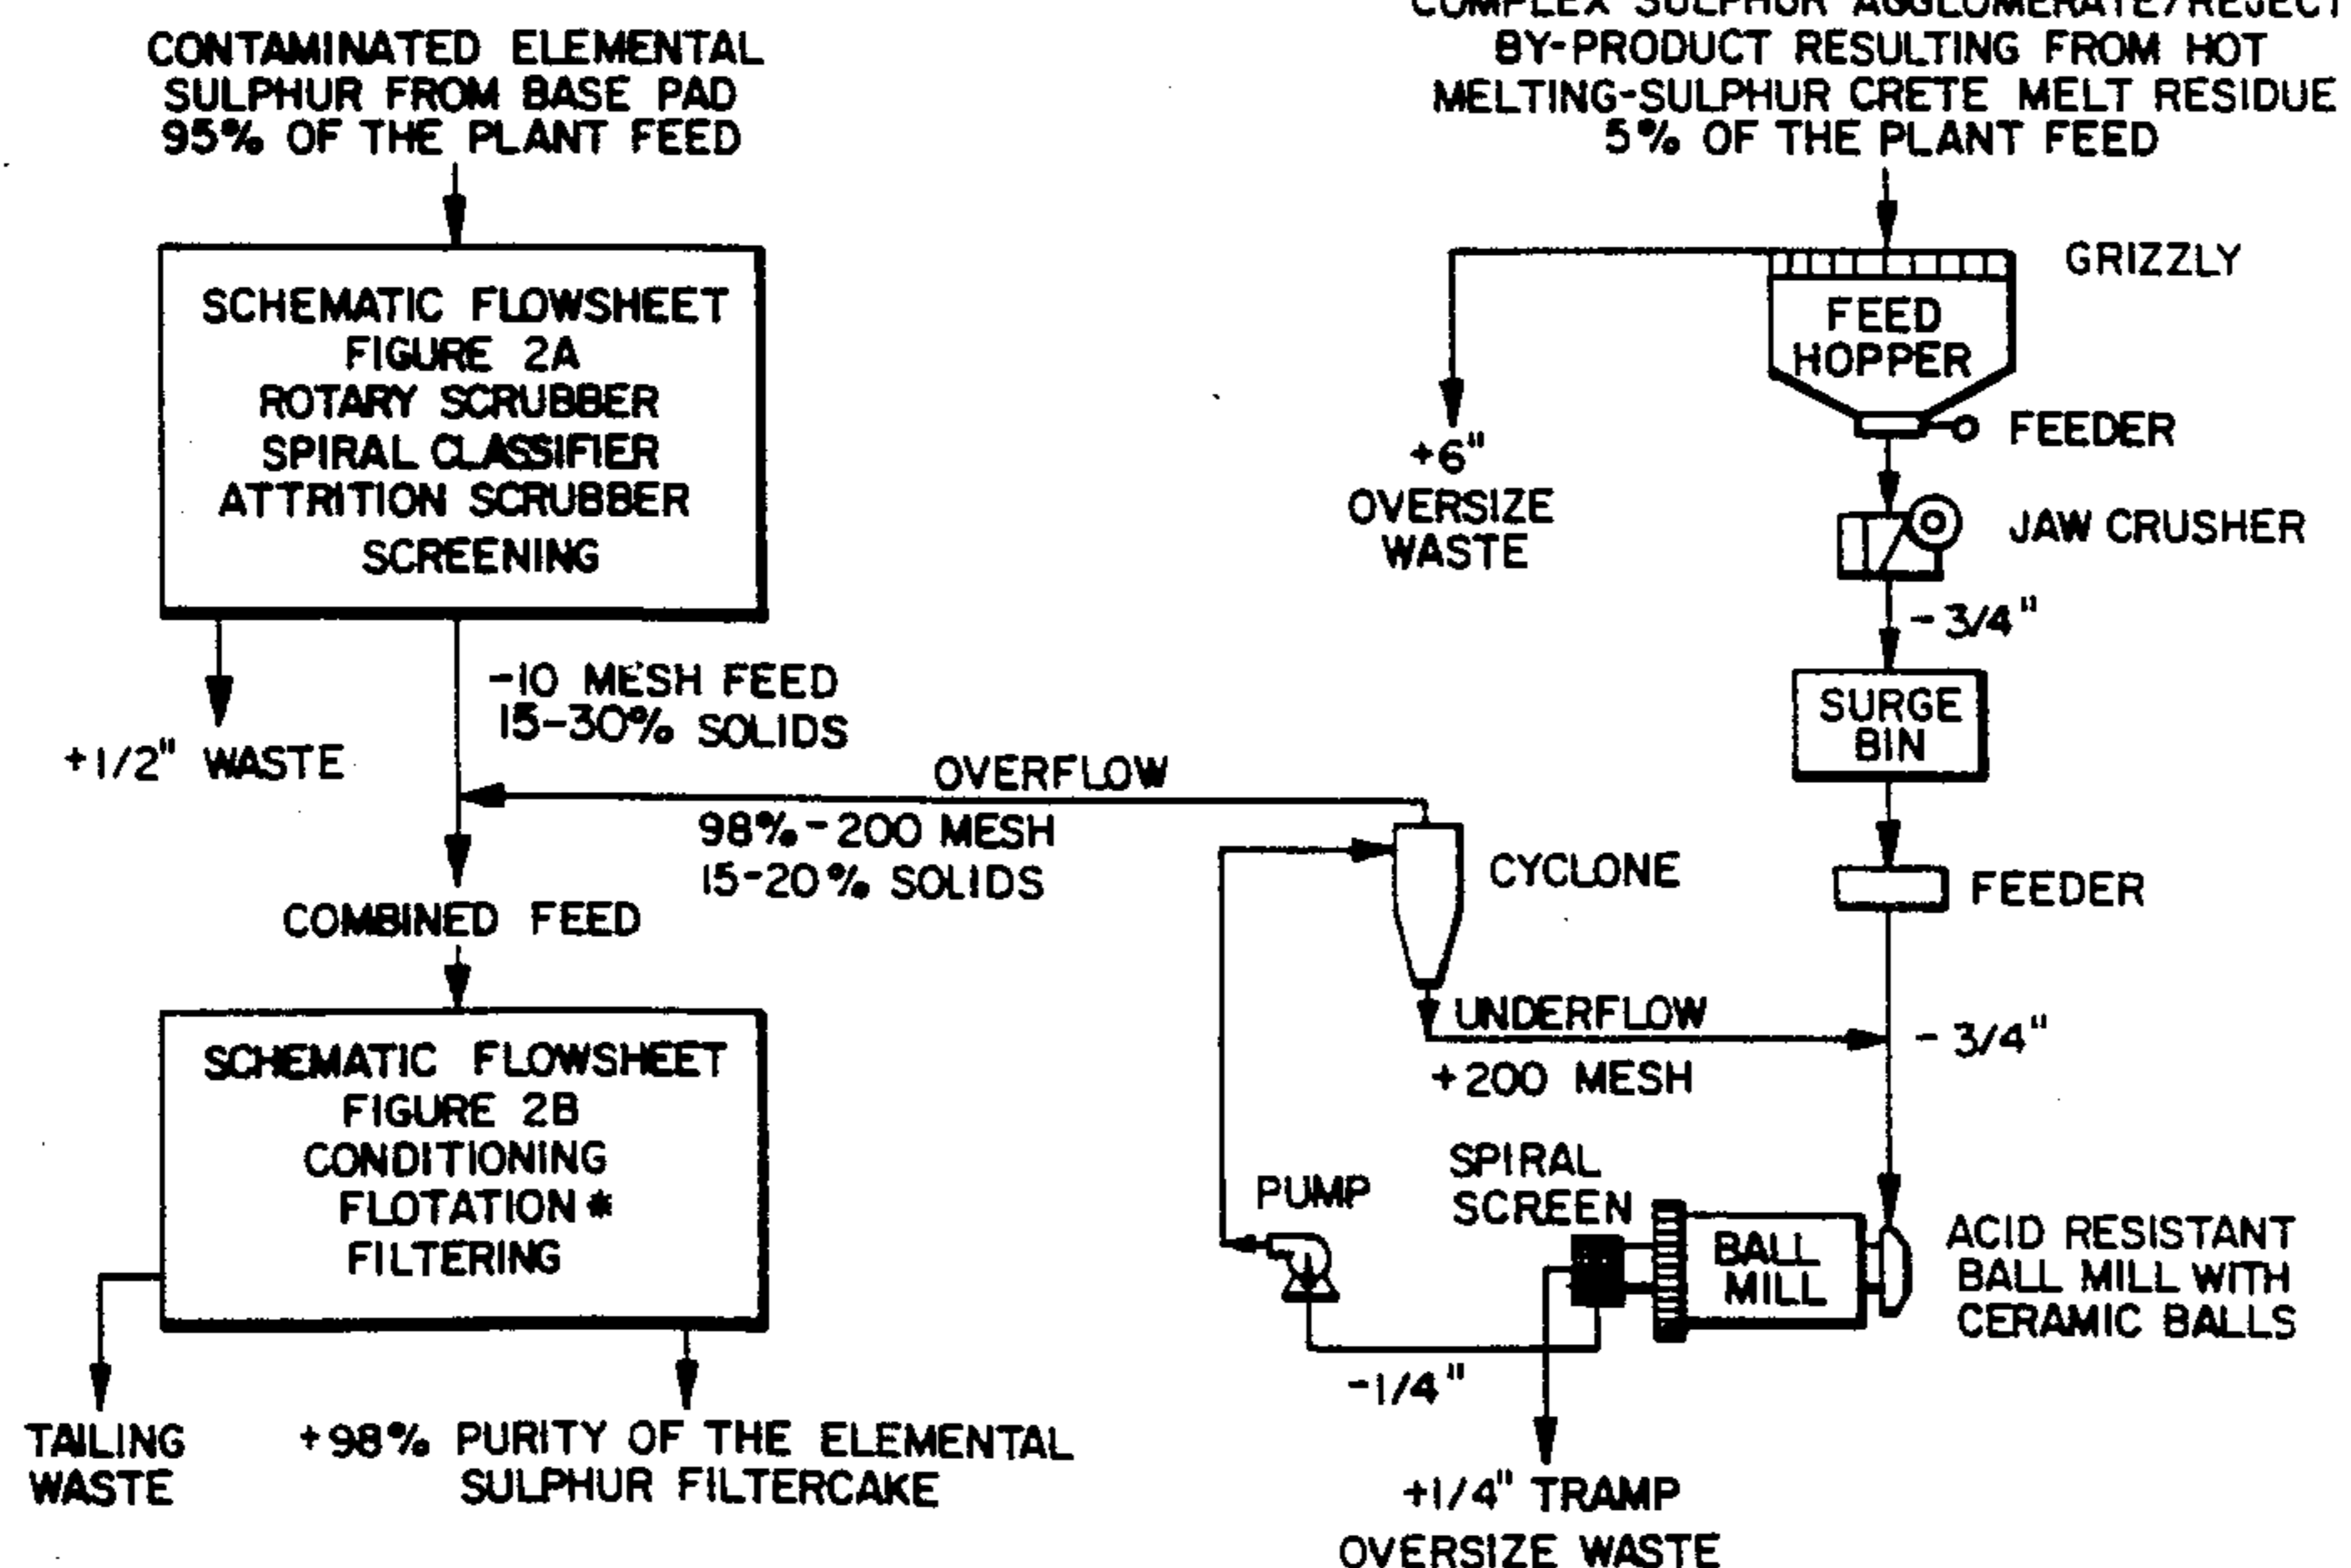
CONTAMINATED ELEMENTAL SULPHUR FROM BASE PAD 95% OF THE PLANT FEED

COMPLEX SULPHUR AGGLOMERATE/REJECT BY-PRODUCT RESULTING FROM HOT MELTING-SULPHUR CRETE MELT RESIDUE 5% OF THE PLANT FEED

SCHEMATIC FLOWSHEET
FIGURE 2A
ROTARY SCRUBBER
SPIRAL CLASSIFIER
ATTRITION SCRUBBER
SCREENING

GRIZZLY

FEED HOPPER

FEEDER

+6"
OVERSIZE
WASTE

JAW CRUSHER

-3/4"

SURGE BIN

+1/2" WASTE

-10 MESH FEED
15-30% SOLIDS

OVERFLOW

98% -200 MESH
15-20% SOLIDS

CYCLONE

FEEDER

COMBINED FEED

UNDERFLOW

+200 MESH

-3/4"

SCHEMATIC FLOWSHEET
FIGURE 2B
CONDITIONING
FLOTATION *
FILTERING

PUMP

SPIRAL SCREEN

BALL MILL

ACID RESISTANT BALL MILL WITH CERAMIC BALLS

-1/4"

TAILING WASTE

+98% PURITY OF THE ELEMENTAL SULPHUR FILTERCAKE

+1/4" TRAMP
OVERSIZE WASTE